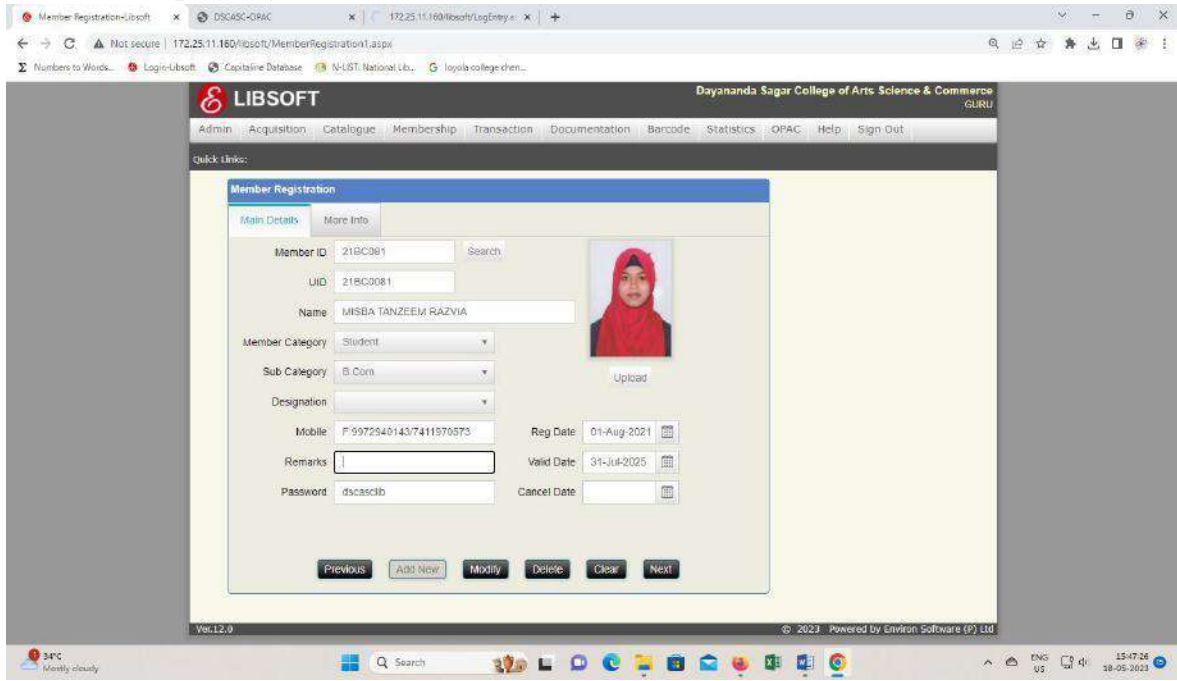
Member Registration-Libsoft × DSCASC-OPAC × 172.25.11.160/libsoft/LogEntry.a × +

Not secure | 172.25.11.160/libsoft/MemberRegistration1.aspx

Numbers to Words... Login-Libsoft Capitaline Database N-LIST: National Lib... loyola college chen...

LIBSOFT

Dayananda Sagar College of Arts Science & Commerce
GURU

Admin Acquisition Catalogue Membership Transaction Documentation Barcode Statistics OPAC Help Sign Out

Quick Links:

Member Registration

Main Details More Info

Member ID 21BC081 Search

UID 21BC0081

Name MISBA TANZEEM RAZVIA

Member Category Student

Sub Category B.Com

Designation

Upload

Mobile F:9972940143/7411970573 Reg Date 01-Aug-2021

Remarks Valid Date 31-Jul-2025

Password dscasclib Cancel Date

Previous Add New Modify Delete Clear Next

Ver.12.0

© 2023 Powered by Environ Software (P) Ltd

34°C
Mostly cloudy

Search

ENG US 15:47:26 18-05-2023